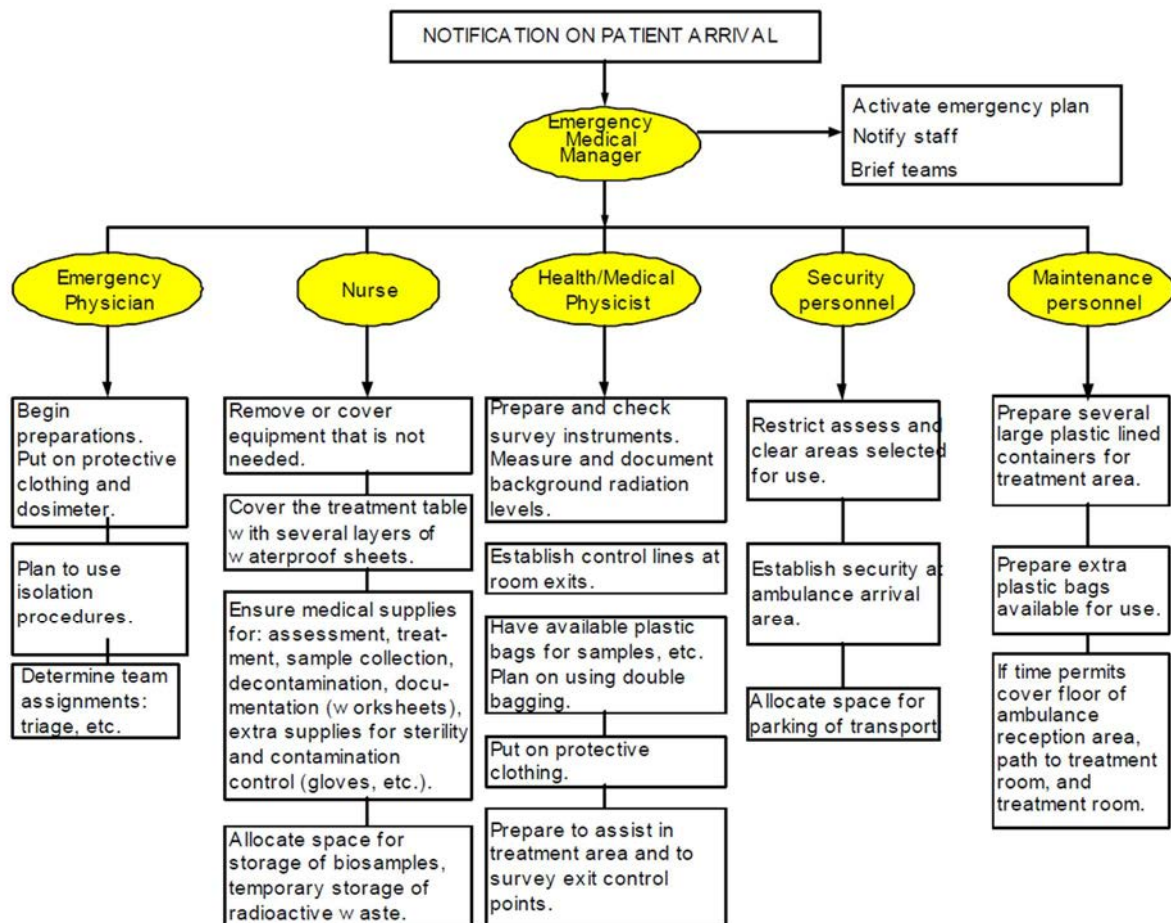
NOTIFICATION ON PATIENT ARRIVAL

Emergency Medical Manager

Activate emergency plan
Notify staff
Brief teams

Emergency Physician

Begin preparations. Put on protective clothing and dosimeter.

Plan to use isolation procedures.

Determine team assignments: triage, etc.

Nurse

Remove or cover equipment that is not needed.

Cover the treatment table with several layers of waterproof sheets.

Ensure medical supplies for: assessment, treatment, sample collection, decontamination, documentation (worksheets), extra supplies for sterility and contamination control (gloves, etc.).

Allocate space for storage of biosamples, temporary storage of radioactive waste.

Health/Medical Physicist

Prepare and check survey instruments. Measure and document background radiation levels.

Establish control lines at room exits.

Have available plastic bags for samples, etc. Plan on using double bagging.

Put on protective clothing.

Prepare to assist in treatment area and to survey exit control points.

Security personnel

Restrict assess and clear areas selected for use.

Establish security at ambulance arrival area.

Allocate space for parking of transport.

Maintenance personnel

Prepare several large plastic lined containers for treatment area.

Prepare extra plastic bags available for use.

If time permits cover floor of ambulance reception area, path to treatment room, and treatment room.